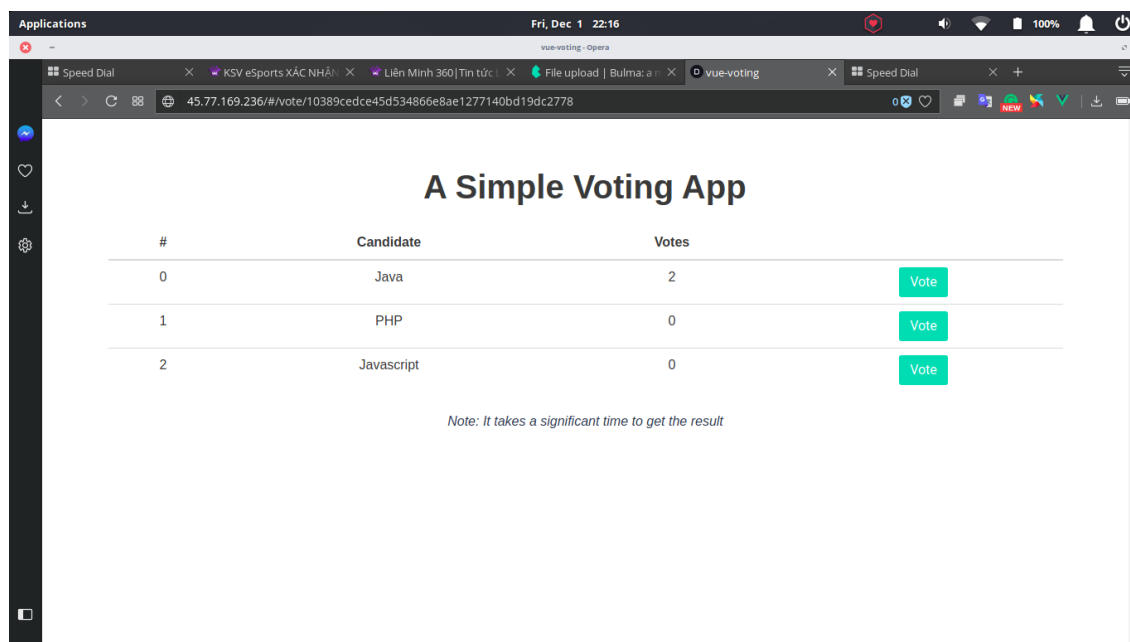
Applications Fri, Dec 1 22:16 100%

vue-voting - Opera

Speed Dial × KSV eSports XÁC NHẬN × Liên Minh 360|Tin tức × File upload | Bulma: a × vue-voting × Speed Dial × +

45.77.169.236/#/vote/10389cedce45d534866e8ae1277140bd19dc2778

0

NEW

A Simple Voting App

| # | Candidate | Votes | |
|---|---|---|---|
| 0 | Java | 2 | Vote |
| 1 | PHP | 0 | Vote |
| 2 | Javascript | 0 | Vote |

Note: It takes a significant time to get the result